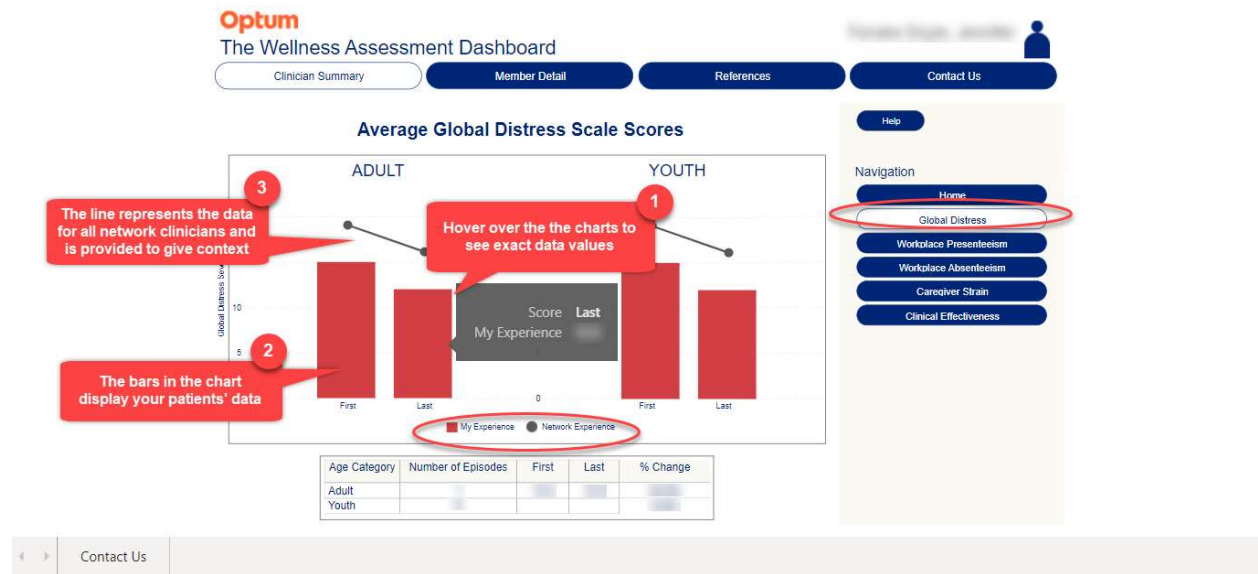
Optum
The Wellness Assessment Dashboard

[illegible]

Clinician Summary | Member Detail | References | Contact Us

Average Global Distress Scale Scores

ADULT

YOUTH

3
The line represents the data for all network clinicians and is provided to give context

1
Hover over the the charts to see exact data values

Global Distress Sca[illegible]

10

5

0

Score Last
My Experience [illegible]

2
The bars in the chart display your patients' data

First Last First Last

My Experience Network Experience

| Age Category | Number of Episodes | First | Last | % Change |
|---|---|---|---|---|
| Adult | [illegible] | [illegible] | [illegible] | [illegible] |
| Youth | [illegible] | | | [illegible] |

Help

Navigation
Home
Global Distress
Workplace Presenteeism
Workplace Absenteeism
Caregiver Strain
Clinical Effectiveness

Contact Us